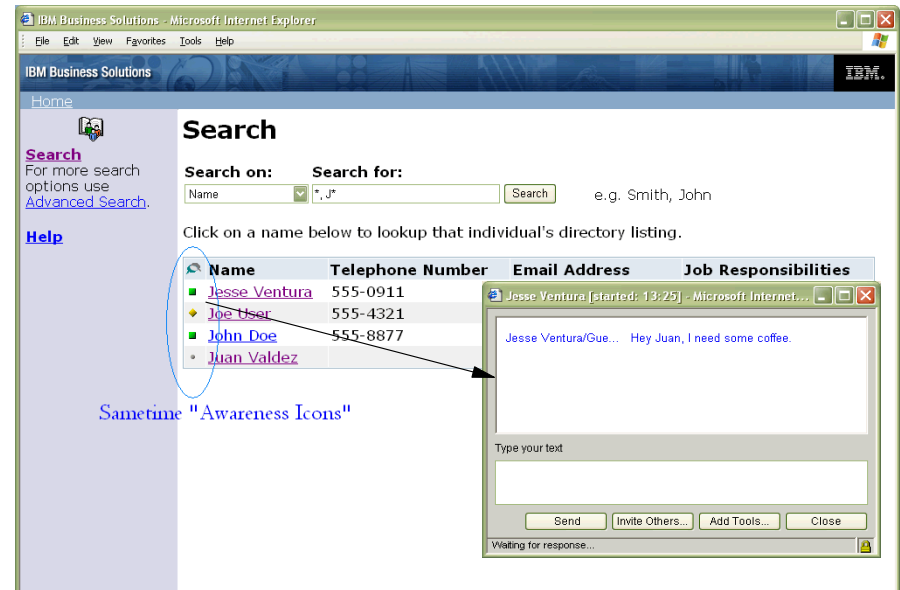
IBM Business Solutions - Microsoft Internet Explorer

File Edit View Favorites Tools Help

IBM Business Solutions

IBM.

Home

Search
For more search options use Advanced Search.

Help

Search

Search on: Search for:
Name *, J* Search e.g. Smith, John

Click on a name below to lookup that individual's directory listing.

| | Name | Telephone Number | Email Address | Job Responsibilities |
|---|---|---|---|---|
| | Jesse Ventura | 555-0911 | | |
| | Joe User | 555-4321 | | |
| | John Doe | 555-8877 | | |
| | Juan Valdez | | | |

Sametime "Awareness Icons"

Jesse Ventura [started: 13:25] - Microsoft Internet...

Jesse Ventura/Gue... Hey Juan, I need some coffee.

Type your text

Send Invite Others... Add Tools... Close

Waiting for response...